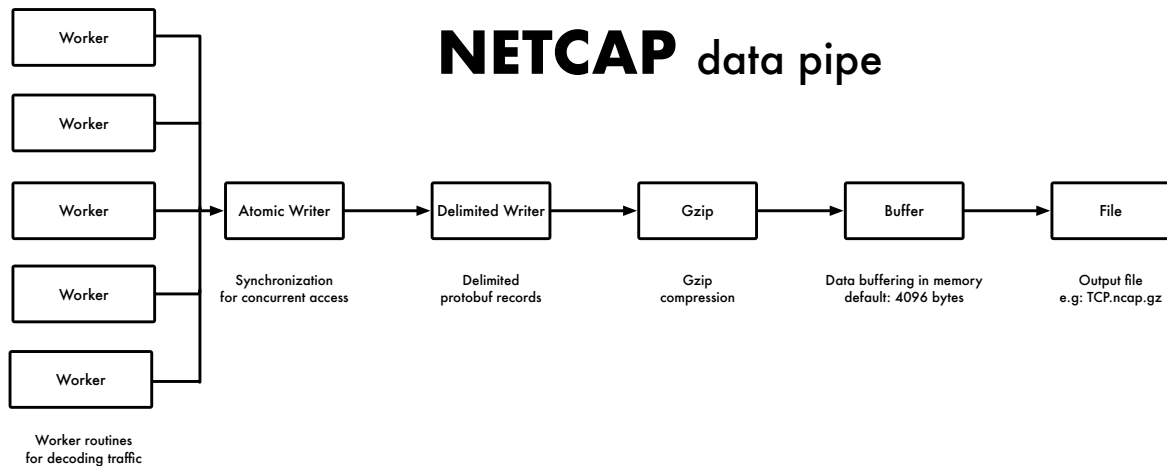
NETCAP data pipe

Worker

Worker

Worker

Worker

Worker

Worker routines for decoding traffic

Atomic Writer

Synchronization for concurrent access

Delimited Writer

Delimited protobuf records

Gzip

Gzip compression

Buffer

Data buffering in memory default: 4096 bytes

File

Output file e.g: TCP.ncap.gz